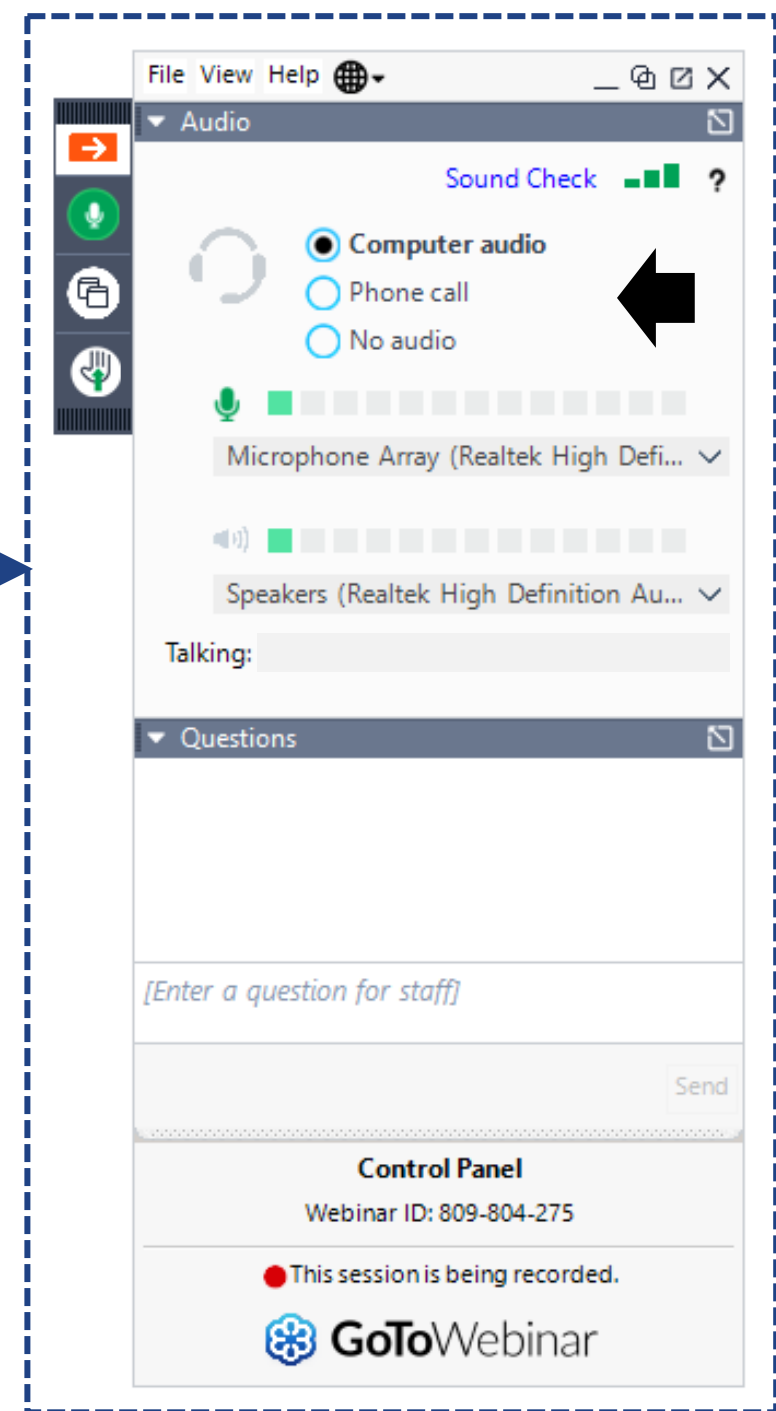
File View Help

Audio

Sound Check ?

Computer audio
Phone call
No audio

Microphone Array (Realtek High Defi...

Speakers (Realtek High Definition Au...

Talking:

Questions

[Enter a question for staff]

Send

Control Panel
Webinar ID: 809-804-275

This session is being recorded.

GoToWebinar